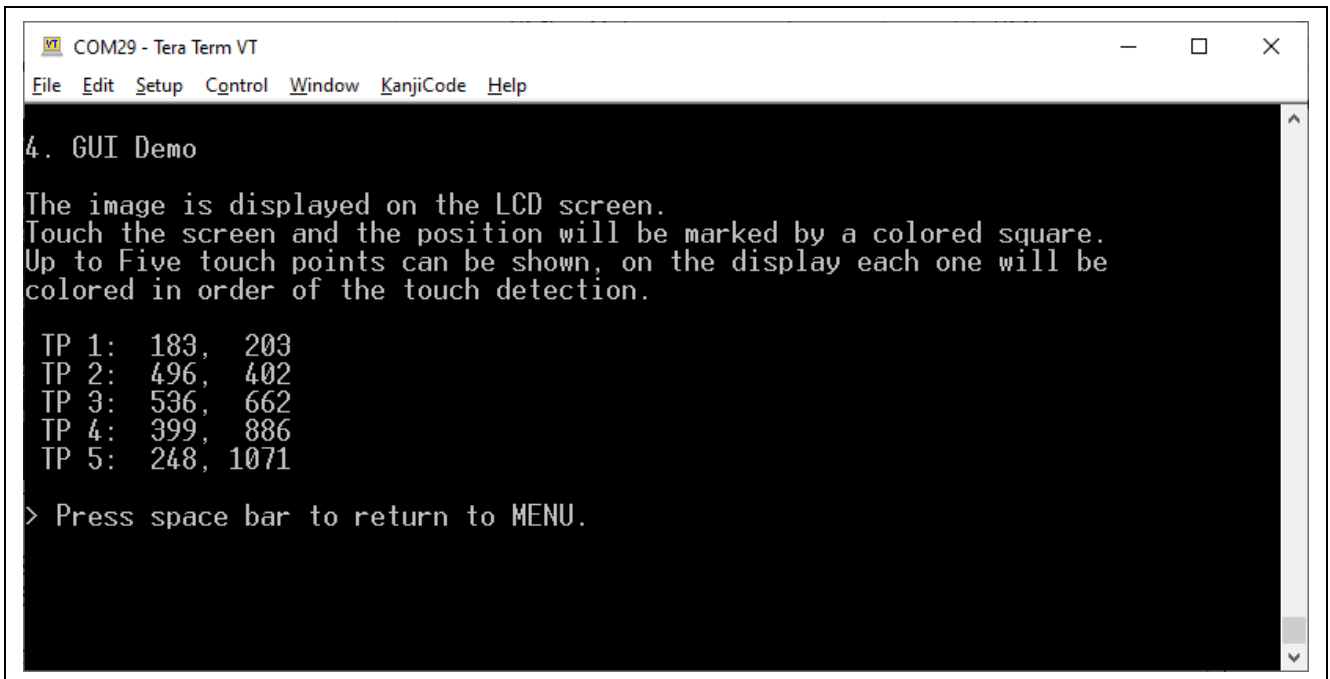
COM29 - Tera Term VT

File Edit Setup Control Window KanjiCode Help

4. GUI Demo

The image is displayed on the LCD screen.
Touch the screen and the position will be marked by a colored square.
Up to Five touch points can be shown, on the display each one will be colored in order of the touch detection.

TP 1: 183, 203
TP 2: 496, 402
TP 3: 536, 662
TP 4: 399, 886
TP 5: 248, 1071

> Press space bar to return to MENU.